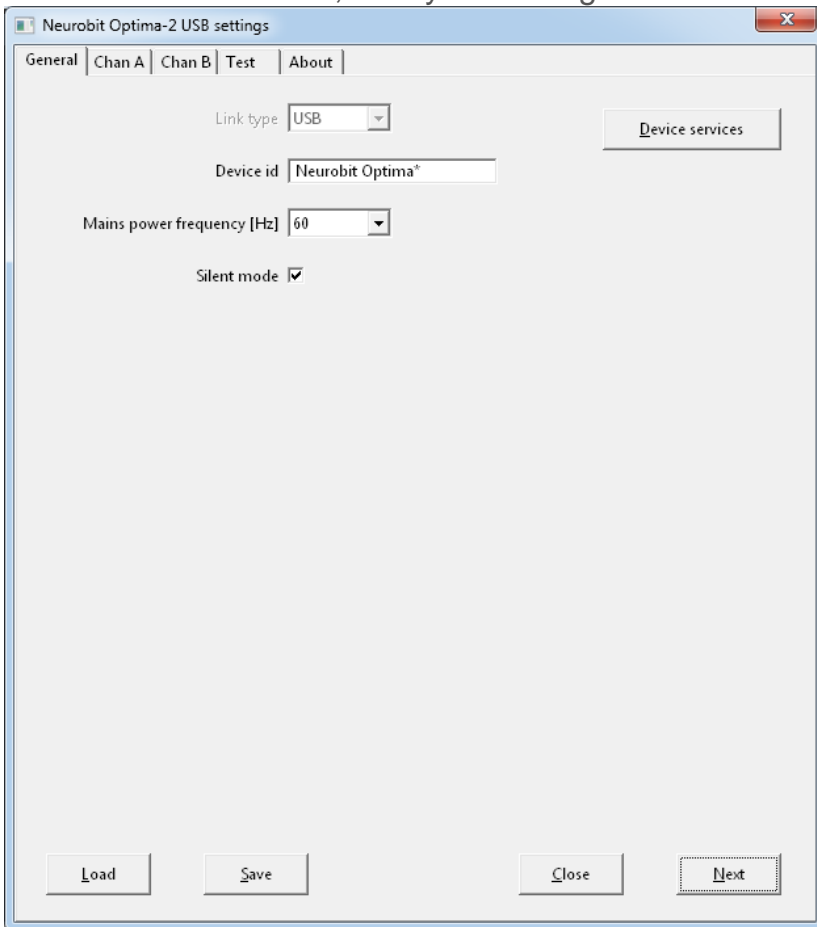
Neurobit Optima-2 USB settings

General | Chan A | Chan B | Test | About

Link type USB

Device services

Device id Neurobit Optima*

Mains power frequency [Hz] 60

Silent mode ☑

Load Save Close Next